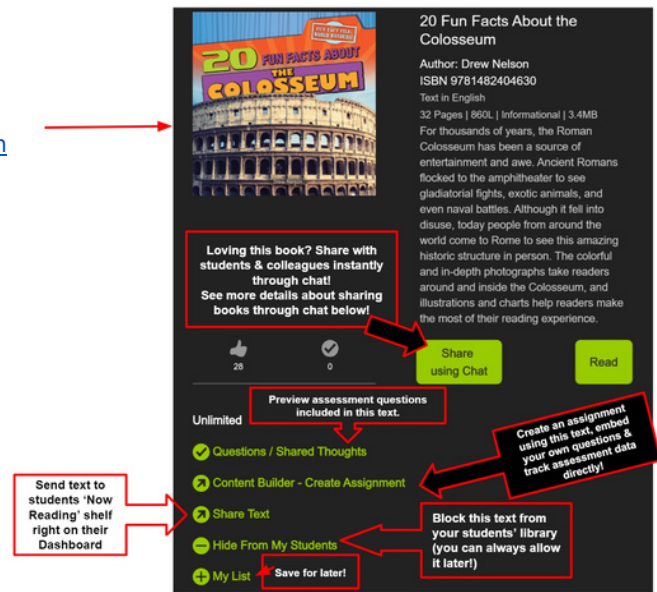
n

20 FUN FACTS ABOUT THE COLOSSEUM

20 Fun Facts About the Colosseum

Author: Drew Nelson
ISBN 9781482404630
Text in English
32 Pages | 860L | Informational | 3.4MB

For thousands of years, the Roman Colosseum has been a source of entertainment and awe. Ancient Romans flocked to the amphitheater to see gladiatorial fights, exotic animals, and even naval battles. Although it fell into disuse, today people from around the world come to Rome to see this amazing historic structure in person. The colorful and in-depth photographs take readers around and inside the Colosseum, and illustrations and charts help readers make the most of their reading experience.

Loving this book? Share with students & colleagues instantly through chat! See more details about sharing books through chat below!

28

0

Share using Chat

Read

Unlimited

Preview assessment questions included in this text.

Questions / Shared Thoughts

Create an assignment using this text, embed your own questions & track assessment data directly!

Content Builder - Create Assignment

Send text to students 'Now Reading' shelf right on their Dashboard

Share Text

Block this text from your students' library (you can always allow it later!)

Hide From My Students

My List

Save for later!